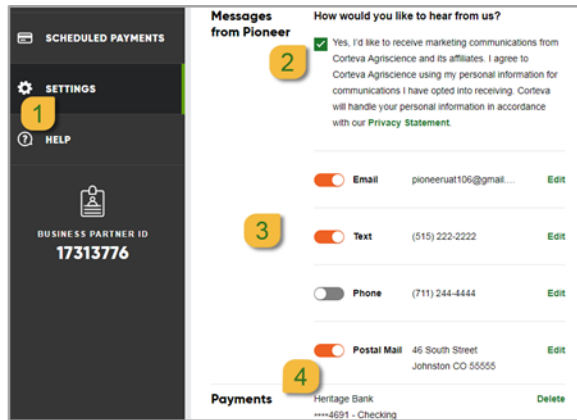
SCHEDULED PAYMENTS

SETTINGS

1

HELP

BUSINESS PARTNER ID
17313776

Messages from Pioneer

How would you like to hear from us?

2

Yes, I'd like to receive marketing communications from Corteva Agriscience and its affiliates. I agree to Corteva Agriscience using my personal information for communications I have opted into receiving. Corteva will handle your personal information in accordance with our Privacy Statement.

Email pioneeruat106@gmail.... Edit

3

Text (515) 222-2222 Edit

Phone (711) 244-4444 Edit

Postal Mail 46 South Street Johnston CO 55555 Edit

4

Payments

Heritage Bank
****4691 - Checking

Delete